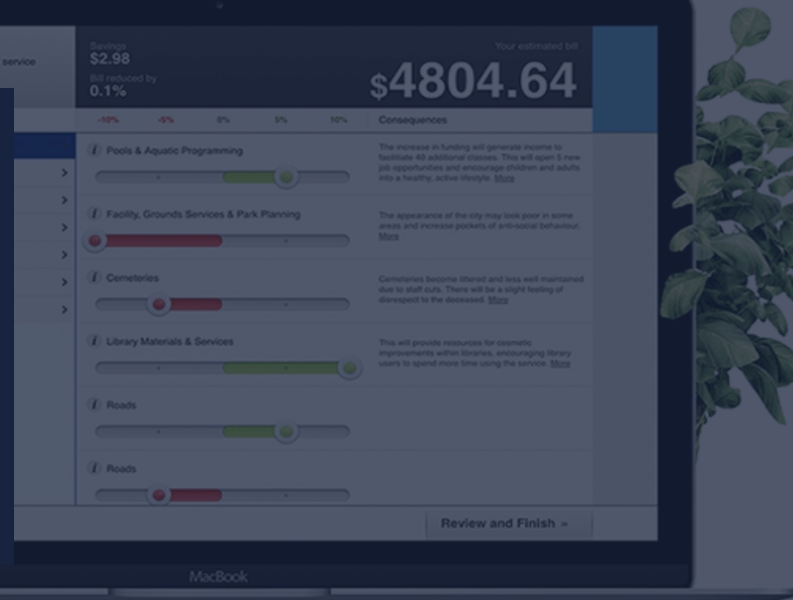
service

Savings
$2.98
Bill reduced by
0.1%

Your estimated bill
$4804.64

-10% -5% 0% 5% 10%

Consequences

Pools & Aquatic Programming

The increase in funding will generate income to facilitate 40 additional classes. This will open 5 new job opportunities and encourage children and adults into a healthy, active lifestyle. More

Facility, Grounds Services & Park Planning

The appearance of the city may look poor in some areas and increase pockets of anti-social behaviour. More

Cemeteries

Cemeteries become littered and less well maintained due to staff cuts. There will be a slight feeling of disrespect to the deceased. More

Library Materials & Services

This will provide resources for cosmetic improvements within libraries, encouraging library users to spend more time using the service. More

Roads

Roads

Review and Finish »

MacBook